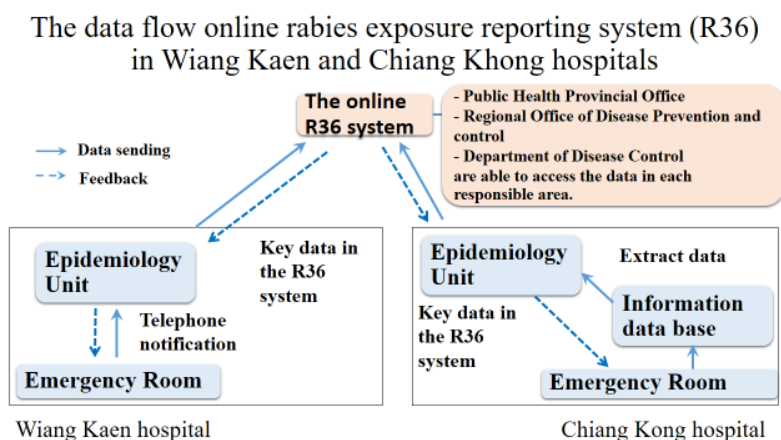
The data flow online rabies exposure reporting system (R36) in Wiang Kaen and Chiang Khong hospitals

The online R36 system

- Public Health Provincial Office
- Regional Office of Disease Prevention and control
- Department of Disease Control
are able to access the data in each responsible area.

Data sending

Feedback

Epidemiology Unit

Key data in the R36 system

Telephone notification

Emergency Room

Wiang Kaen hospital

Epidemiology Unit

Extract data

Information data base

Key data in the R36 system

Emergency Room

Chiang Kong hospital